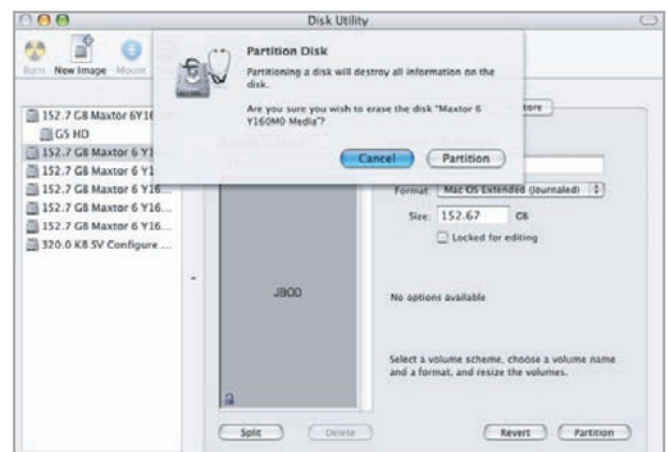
Disk Utility

Burn New Image Mount

152.7 GB Maxtor 6Y16
G5 HD
152.7 GB Maxtor 6 Y1
152.7 GB Maxtor 6 Y1
152.7 GB Maxtor 6 Y16...
152.7 GB Maxtor 6 Y16...
152.7 GB Maxtor 6 Y16...
320.0 KB SV Configure ...

Partition Disk

Partitioning a disk will destroy all information on the disk.

Are you sure you wish to erase the disk "Maxtor 6 Y160M0 Media"?

Cancel Partition

tore

Format: Mac OS Extended (Journaled)

Size: 152.67 GB

Locked for editing

JB00

No options available

Select a volume scheme, choose a volume name and a format, and resize the volumes.

Split Delete

Revert Partition